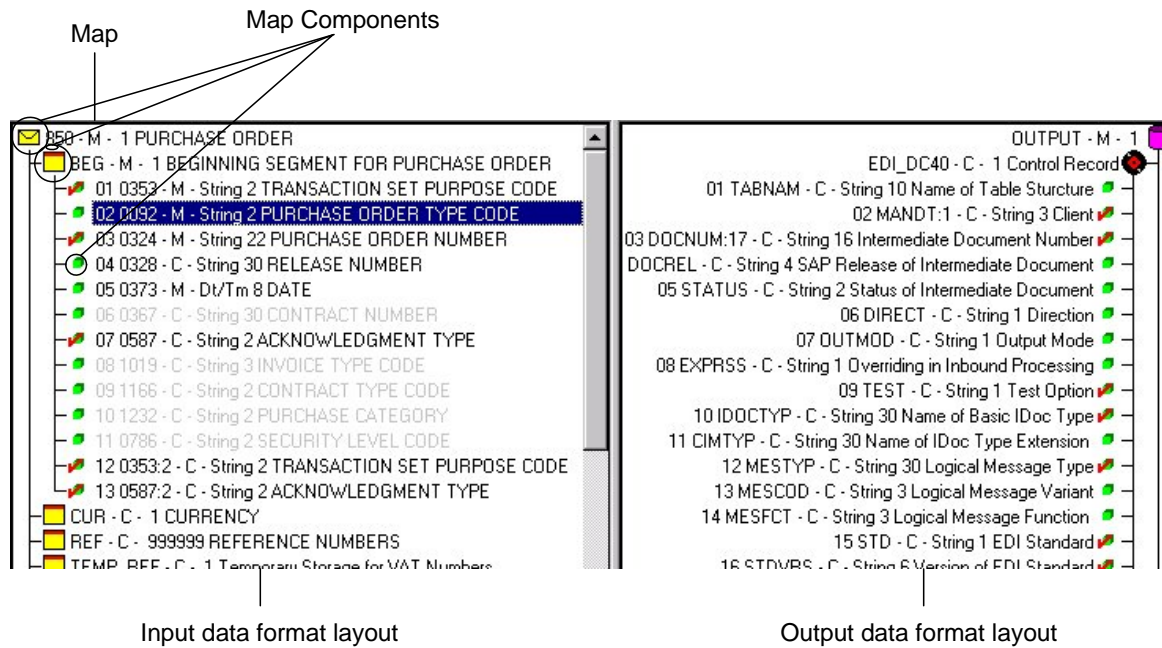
Map

Map Components

850 - M - 1 PURCHASE ORDER
BEG - M - 1 BEGINNING SEGMENT FOR PURCHASE ORDER
01 0353 - M - String 2 TRANSACTION SET PURPOSE CODE
02 0092 - M - String 2 PURCHASE ORDER TYPE CODE
03 0324 - M - String 22 PURCHASE ORDER NUMBER
04 0328 - C - String 30 RELEASE NUMBER
05 0373 - M - Dt/Tm 8 DATE
06 0367 - C - String 30 CONTRACT NUMBER
07 0587 - C - String 2 ACKNOWLEDGMENT TYPE
08 1019 - C - String 3 INVOICE TYPE CODE
09 1166 - C - String 2 CONTRACT TYPE CODE
10 1232 - C - String 2 PURCHASE CATEGORY
11 0786 - C - String 2 SECURITY LEVEL CODE
12 0353:2 - C - String 2 TRANSACTION SET PURPOSE CODE
13 0587:2 - C - String 2 ACKNOWLEDGMENT TYPE
CUR - C - 1 CURRENCY
REF - C - 999999 REFERENCE NUMBERS
TEMP_REF - C - 1 Temporary Storage for VAT Numbers

OUTPUT - M - 1
EDI_DC40 - C - 1 Control Record
01 TABNAM - C - String 10 Name of Table Sturcture
02 MANDT:1 - C - String 3 Client
03 DOCNUM:17 - C - String 16 Intermediate Document Number
DOCREL - C - String 4 SAP Release of Intermediate Document
05 STATUS - C - String 2 Status of Intermediate Document
06 DIRECT - C - String 1 Direction
07 OUTMOD - C - String 1 Output Mode
08 EXPRSS - C - String 1 Overriding in Inbound Processing
09 TEST - C - String 1 Test Option
10 IDOCTYP - C - String 30 Name of Basic IDoc Type
11 CIMTYP - C - String 30 Name of IDoc Type Extension
12 MESTYP - C - String 30 Logical Message Type
13 MESCOD - C - String 3 Logical Message Variant
14 MESFCT - C - String 3 Logical Message Function
15 STD - C - String 1 EDI Standard
16 STDVRS - C - String 6 Version of EDI Standard

Input data format layout

Output data format layout